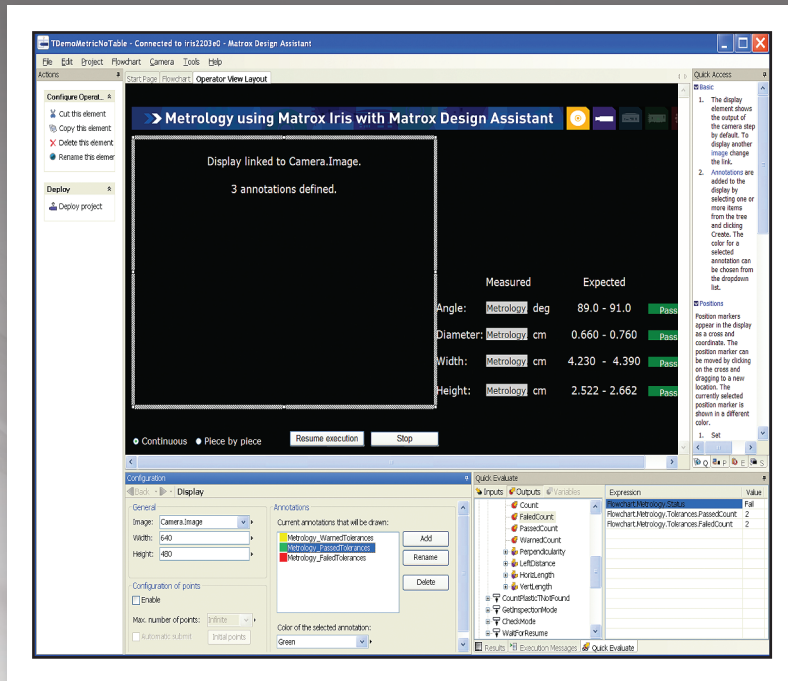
TDemoMetricNoTable - Connected to iris2203e0 - Matrox Design Assistant

File Edit Project Flowchart Camera Tools Help

Actions

Configure Operat...
Cut this element
Copy this element
Delete this element
Rename this elemer

Deploy
Deploy project

Start Page Flowchart Operator View Layout

Metrology using Matrox Iris with Matrox Design Assistant

Display linked to Camera.Image.

3 annotations defined.

Measured Expected

Angle: Metrology deg 89.0 - 91.0 Pass
Diameter: Metrology cm 0.660 - 0.760 Pass
Width: Metrology cm 4.230 - 4.390 Pass
Height: Metrology cm 2.522 - 2.662 Pass

Continuous Piece by piece Resume execution Stop

Quick Access

Basic

1. The display element shows the output of the camera step by default. To display another image change the link.

2. Annotations are added to the display by selecting one or more items from the tree and clicking Create. The color for a selected annotation can be chosen from the dropdown list.

Positions

Position markers appear in the display as a cross and coordinate. The position marker can be moved by clicking on the cross and dragging to a new location. The currently selected position marker is shown in a different color.

1. Set

Configuration

Back Display

General
Image: Camera.Image
Width: 640
Height: 480

Configuration of points
Enable
Max. number of points: Infinite
Automatic submit Initial points

Annotations
Current annotations that will be drawn:
Metrology_WarnedTolerances
Metrology_PassedTolerances
Metrology_FailedTolerances
Add
Rename
Delete
Color of the selected annotation:
Green

Quick Evaluate

Inputs Outputs Variables
Count
FailedCount
PassedCount
WarnedCount
Perpendicularity
LeftDistance
HorizLength
VertLength
CountPlasticTNotFound
GetInspectionMode
CheckMode
WaitForResume

| Expression | Value |
|---|---|
| Flowchart.Metrology.Status | Fail |
| Flowchart.Metrology.Tolerances.PassedCount | 2 |
| Flowchart.Metrology.Tolerances.FailedCount | 2 |

Results Execution Messages Quick Evaluate